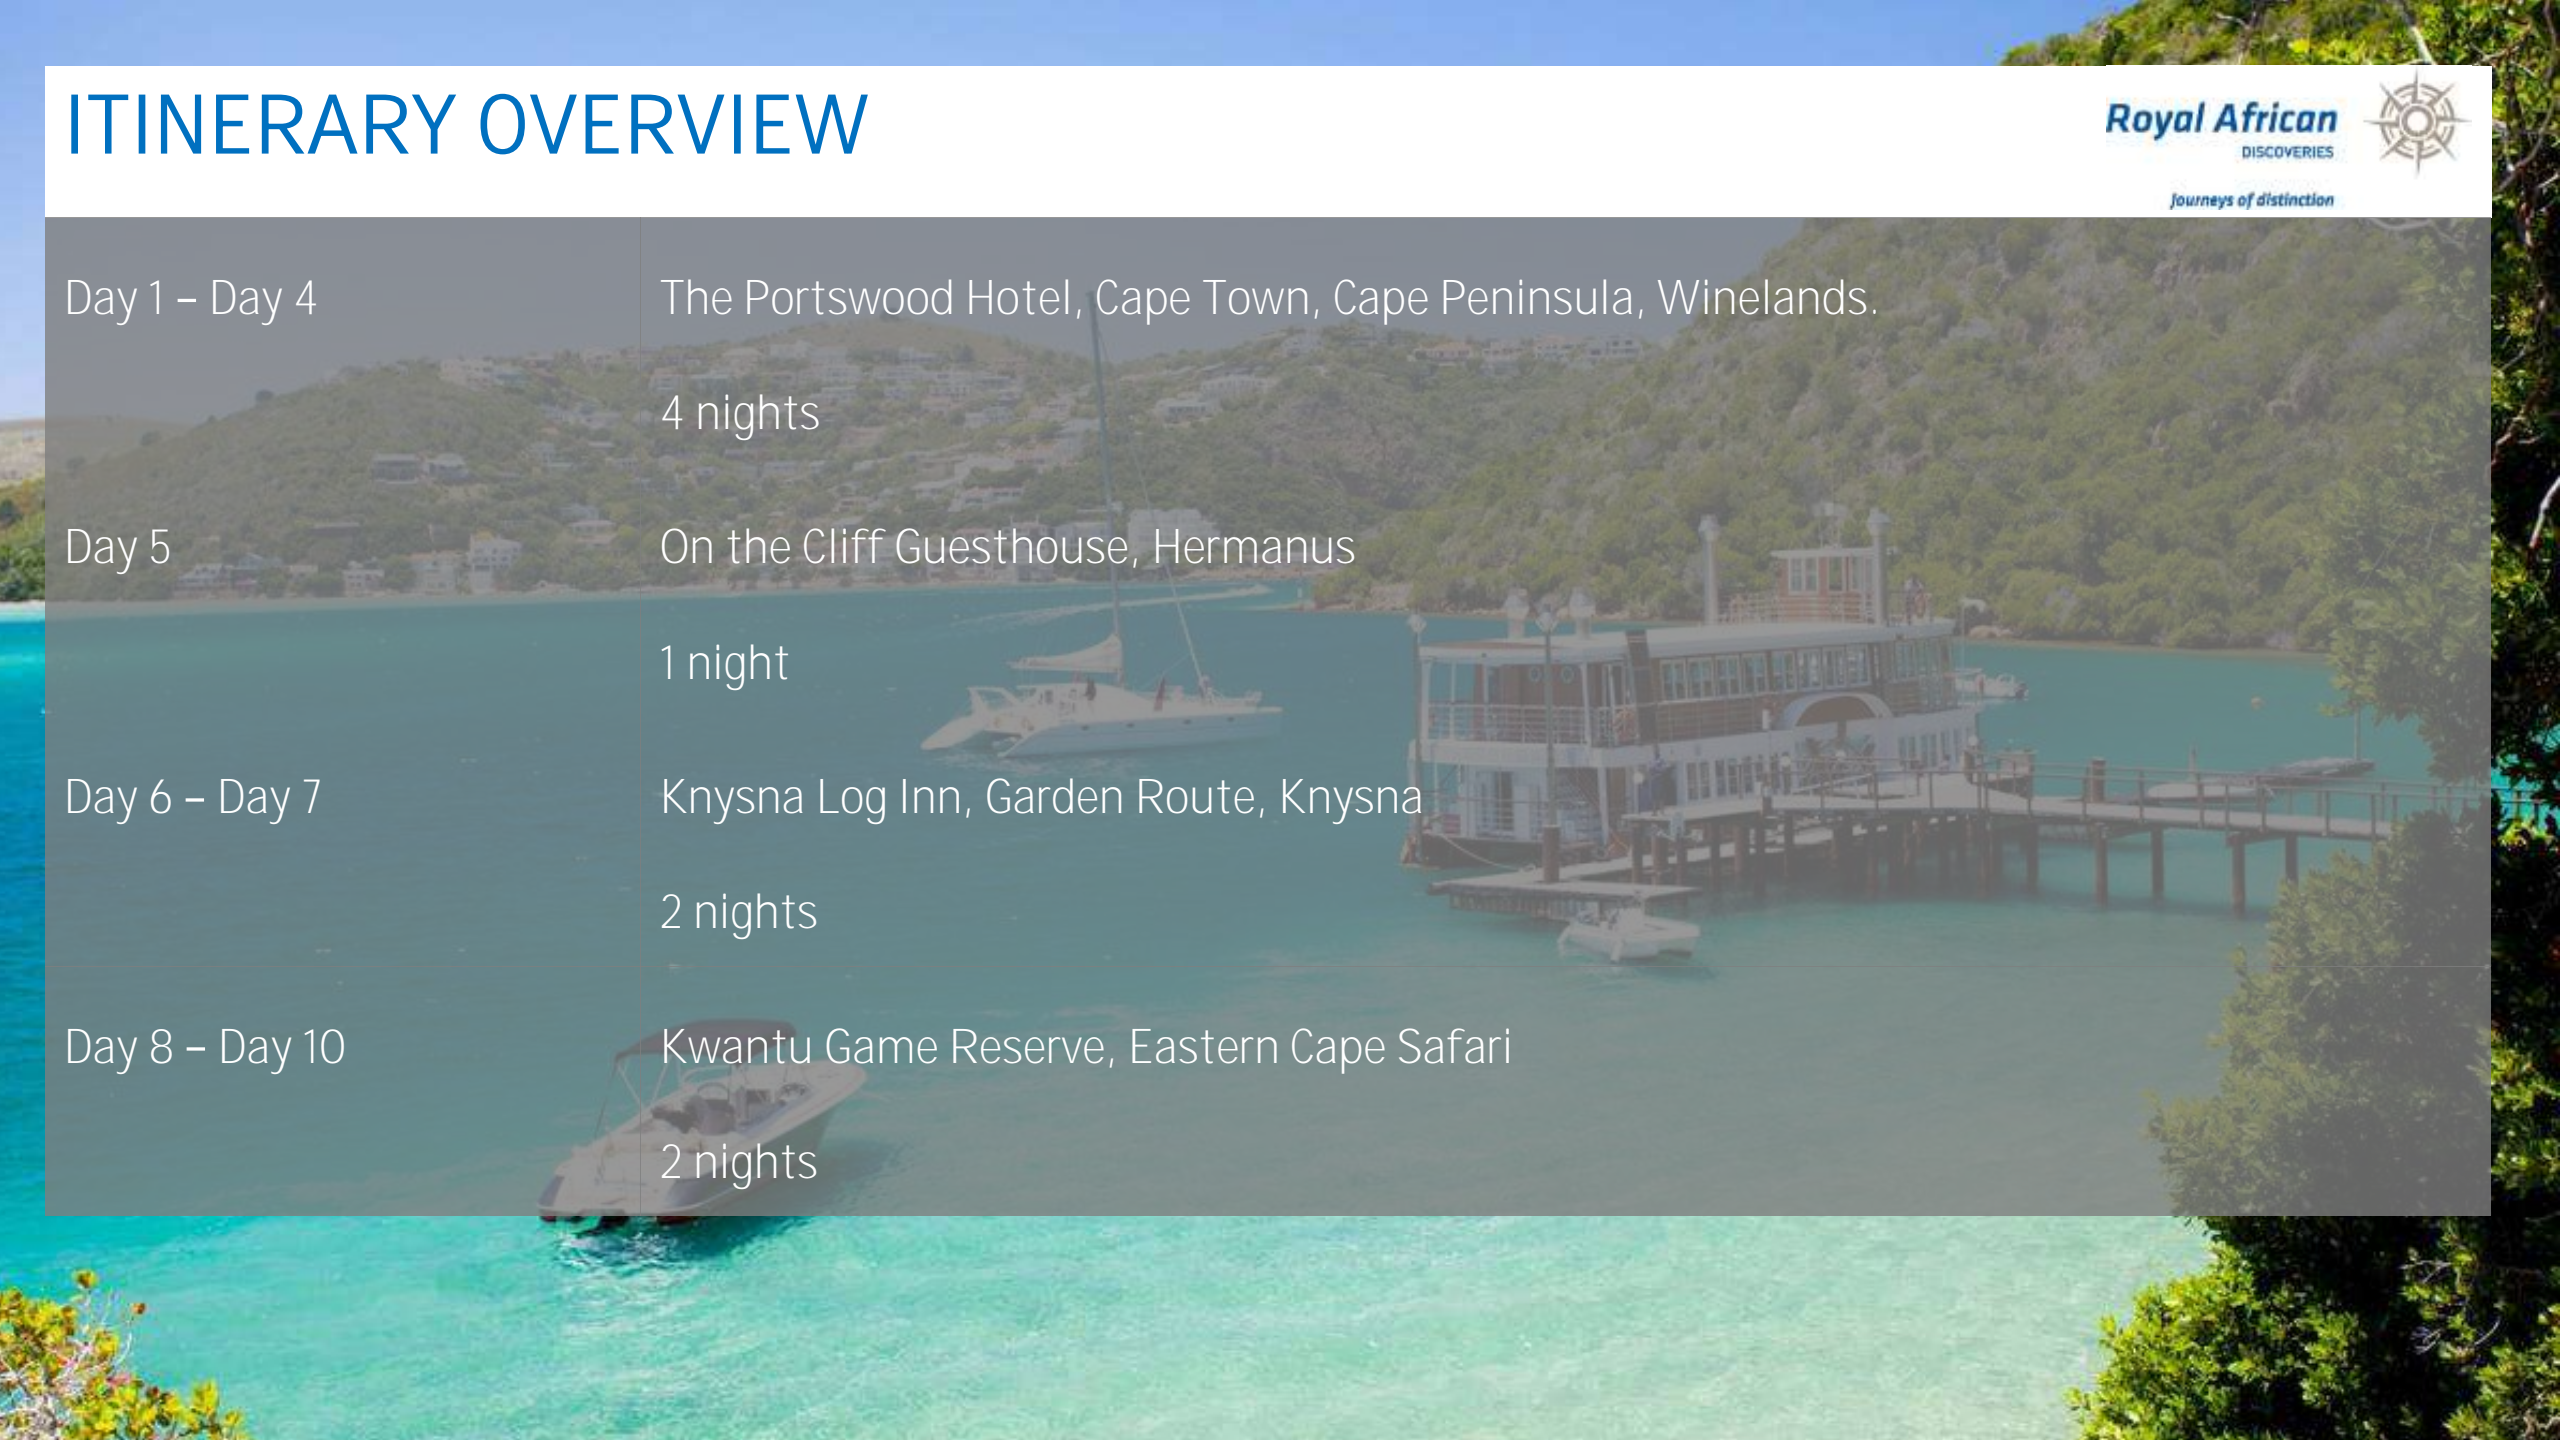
ITINERARY OVERVIEW

Royal African
DISCOVERIES
Journeys of distinction

| | |
|---|---|
| Day 1 – Day 4 | The Portswood Hotel, Cape Town, Cape Peninsula, Winelands.<br>4 nights |
| Day 5 | On the Cliff Guesthouse, Hermanus<br>1 night |
| Day 6 – Day 7 | Knysna Log Inn, Garden Route, Knysna<br>2 nights |
| Day 8 – Day 10 | Kwantu Game Reserve, Eastern Cape Safari<br>2 nights |